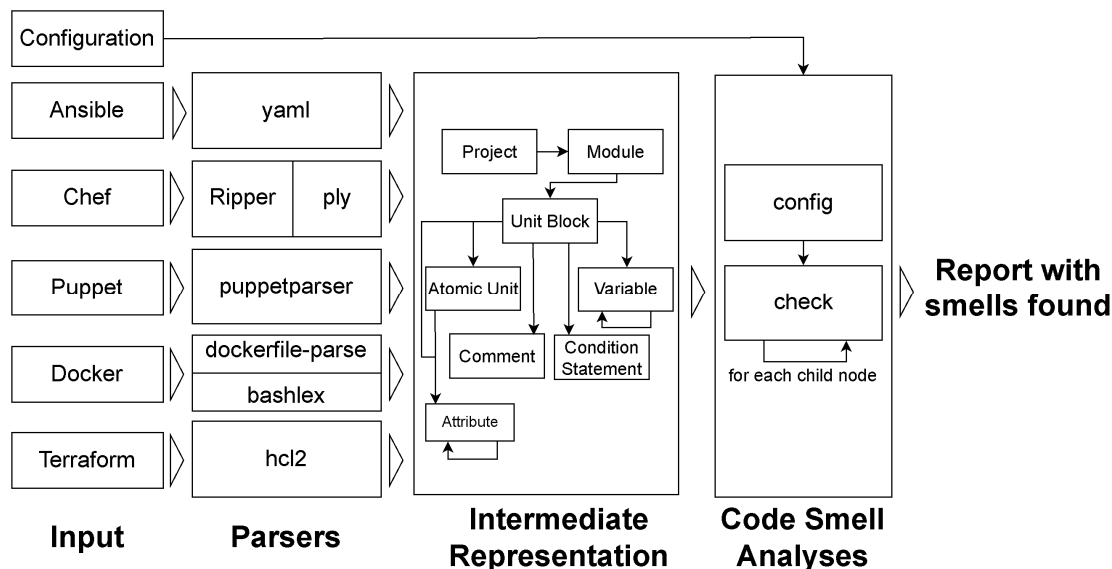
Configuration

Ansible

Chef

Puppet

Docker

Terraform

Input

yaml

Ripper | ply

puppetparser

dockerfile-parse

bashlex

hcl2

Parsers

Project

Module

Unit Block

Atomic Unit

Variable

Comment

Condition Statement

Attribute

Intermediate Representation

config

check

for each child node

Code Smell Analyses

Report with smells found